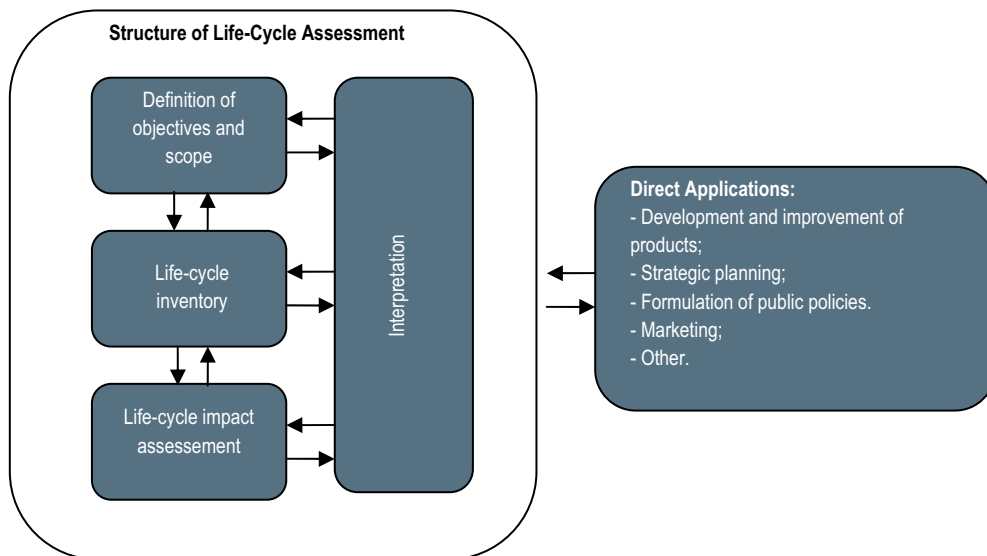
Structure of Life-Cycle Assessment

Definition of objectives and scope

Life-cycle inventory

Life-cycle impact assessement

Interpretation

Direct Applications:
- Development and improvement of products;
- Strategic planning;
- Formulation of public policies.
- Marketing;
- Other.